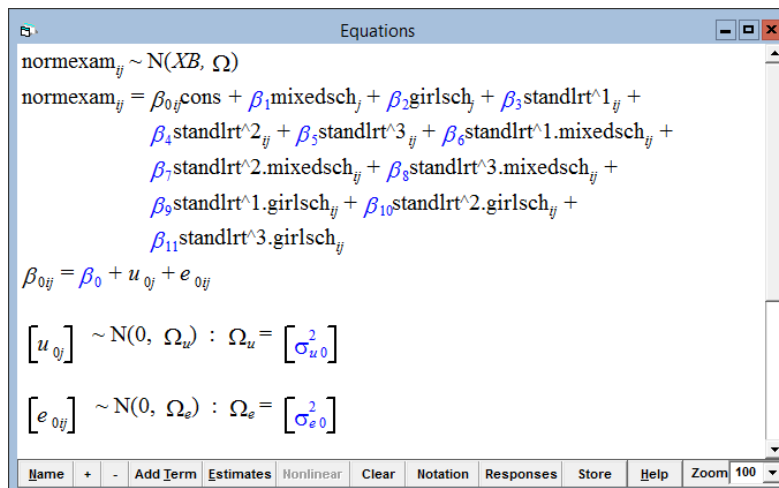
Equations

$\text{normexam}_{ij} \sim \text{N}(XB, \Omega)$

$\text{normexam}_{ij} = \beta_{0ij}\text{cons} + \beta_1\text{mixedsch}_j + \beta_2\text{girlsch}_j + \beta_3\text{standlrt\^{}1}_{ij} + \beta_4\text{standlrt\^{}2}_{ij} + \beta_5\text{standlrt\^{}3}_{ij} + \beta_6\text{standlrt\^{}1.mixedsch}_{ij} + \beta_7\text{standlrt\^{}2.mixedsch}_{ij} + \beta_8\text{standlrt\^{}3.mixedsch}_{ij} + \beta_9\text{standlrt\^{}1.girlsch}_{ij} + \beta_{10}\text{standlrt\^{}2.girlsch}_{ij} + \beta_{11}\text{standlrt\^{}3.girlsch}_{ij}$

$\beta_{0ij} = \beta_0 + u_{0j} + e_{0ij}$

$\left[u_{0j}\right] \sim \text{N}(0,\ \Omega_u) : \Omega_u = \left[\sigma^2_{u0}\right]$

$\left[e_{0ij}\right] \sim \text{N}(0,\ \Omega_e) : \Omega_e = \left[\sigma^2_{e0}\right]$

Name | + | - | Add Term | Estimates | Nonlinear | Clear | Notation | Responses | Store | Help | Zoom 100